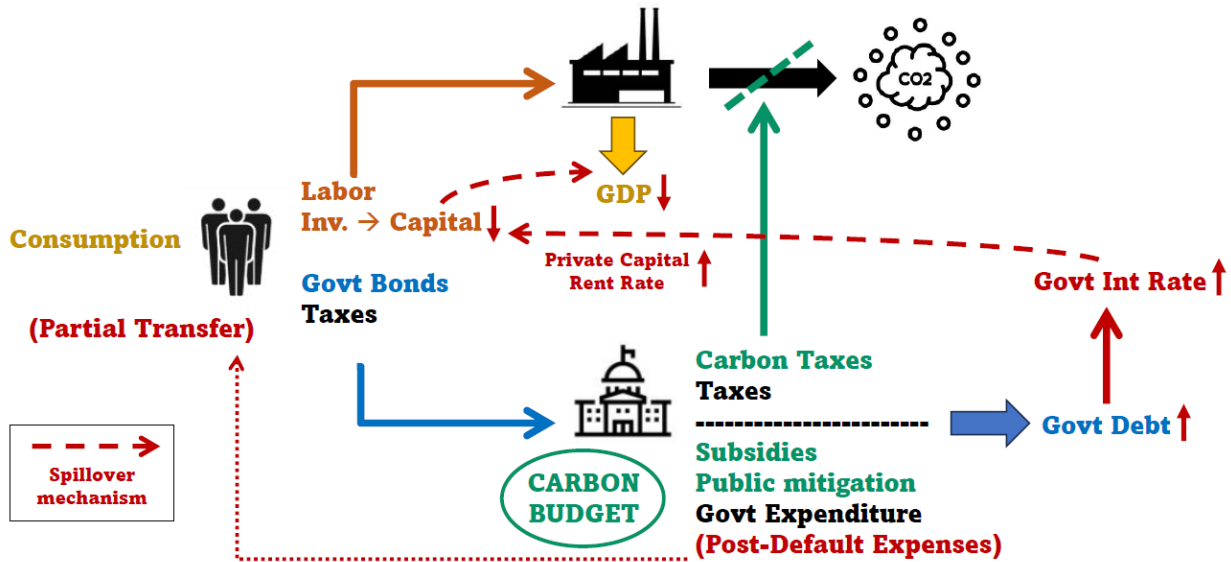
CO2

Labor
Inv. → Capital ↓

GDP ↓

Consumption

Private Capital
Rent Rate ↑

Govt Int Rate ↑

Govt Bonds
Taxes

(Partial Transfer)

Carbon Taxes
Taxes
-------------------------
Subsidies
Public mitigation
Govt Expenditure
(Post-Default Expenses)

Govt Debt ↑

CARBON
BUDGET

Spillover
mechanism